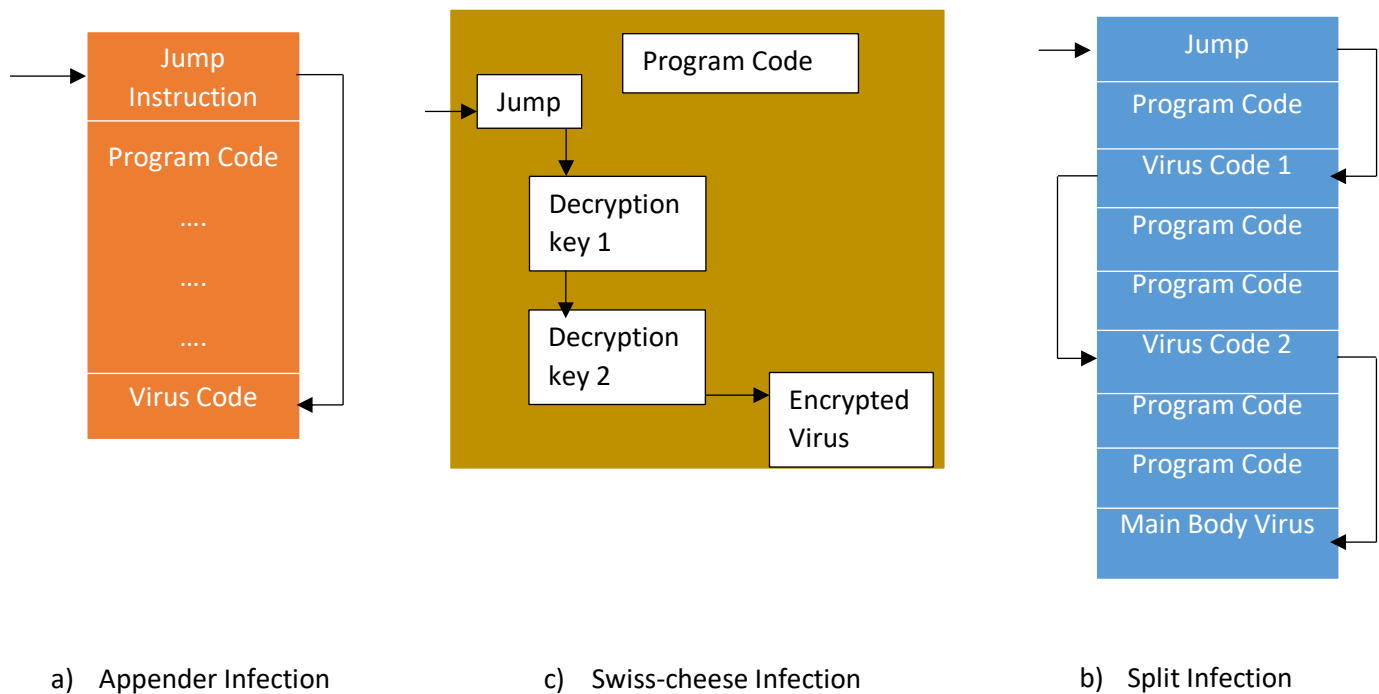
Jump Instruction
Program Code
....
....
....
Virus Code

a) Appender Infection

Program Code
Jump
Decryption key 1
Decryption key 2
Encrypted Virus

c) Swiss-cheese Infection

Jump
Program Code
Virus Code 1
Program Code
Program Code
Virus Code 2
Program Code
Program Code
Main Body Virus

b) Split Infection